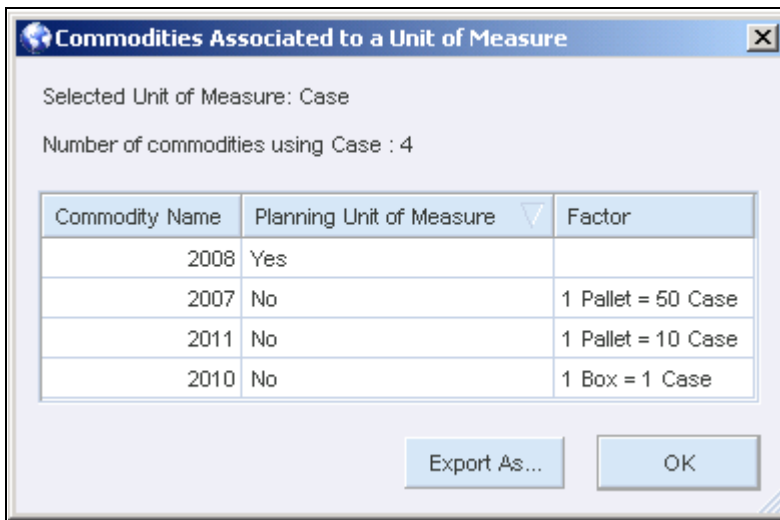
Commodities Associated to a Unit of Measure

Selected Unit of Measure: Case

Number of commodities using Case : 4

| Commodity Name | Planning Unit of Measure | Factor |
|---|---|---|
| 2008 | Yes | |
| 2007 | No | 1 Pallet = 50 Case |
| 2011 | No | 1 Pallet = 10 Case |
| 2010 | No | 1 Box = 1 Case |

Export As...

OK